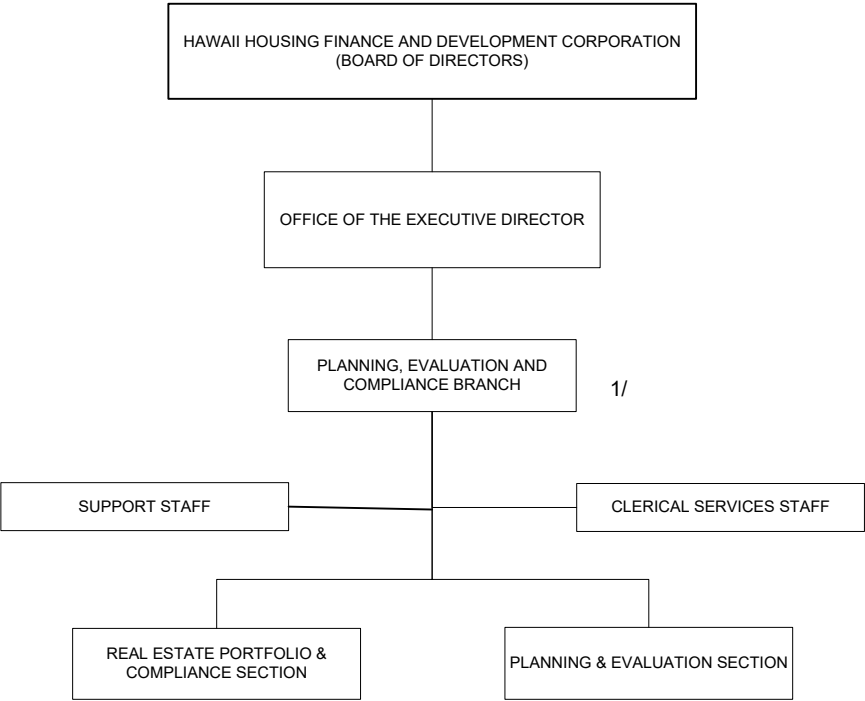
HAWAII HOUSING FINANCE AND DEVELOPMENT CORPORATION
(BOARD OF DIRECTORS)

OFFICE OF THE EXECUTIVE DIRECTOR

PLANNING, EVALUATION AND COMPLIANCE BRANCH

1/

SUPPORT STAFF

CLERICAL SERVICES STAFF

REAL ESTATE PORTFOLIO & COMPLIANCE SECTION

PLANNING & EVALUATION SECTION